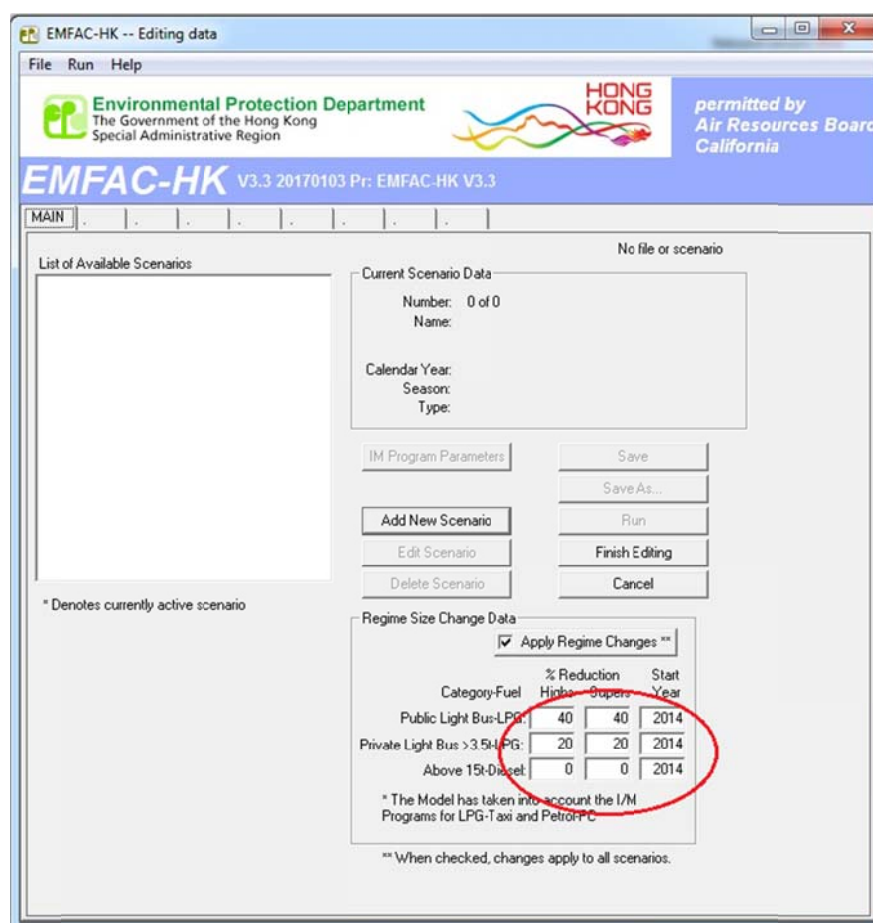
EMFAC-HK -- Editing data

File Run Help

Environmental Protection Department
The Government of the Hong Kong Special Administrative Region

HONG KONG

permitted by Air Resources Board California

EMFAC-HK V3.3 20170103 Pr: EMFAC-HK V3.3

MAIN . . . . . . . .

No file or scenario

List of Available Scenarios

Current Scenario Data

Number: 0 of 0
Name:

Calendar Year:
Season:
Type:

IM Program Parameters

Save

Save As...

Add New Scenario

Run

Edit Scenario

Finish Editing

Delete Scenario

Cancel

* Denotes currently active scenario

Regime Size Change Data

Apply Regime Changes **

| Category-Fuel | % Reduction Highs | Supers | Start Year |
|---|---|---|---|
| Public Light Bus-LPG: | 40 | 40 | 2014 |
| Private Light Bus >3.5t-LPG: | 20 | 20 | 2014 |
| Above 15t-Diesel: | 0 | 0 | 2014 |

* The Model has taken into account the I/M Programs for LPG-Taxi and Petrol-PC

** When checked, changes apply to all scenarios.